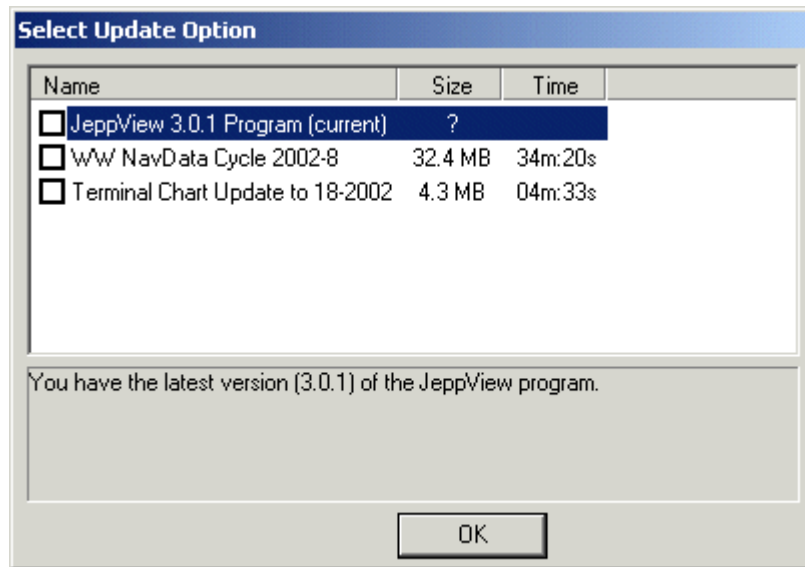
Select Update Option

| Name | Size | Time |
|---|---|---|
| JeppView 3.0.1 Program (current) | ? | |
| WW NavData Cycle 2002-8 | 32.4 MB | 34m:20s |
| Terminal Chart Update to 18-2002 | 4.3 MB | 04m:33s |

You have the latest version (3.0.1) of the JeppView program.

OK